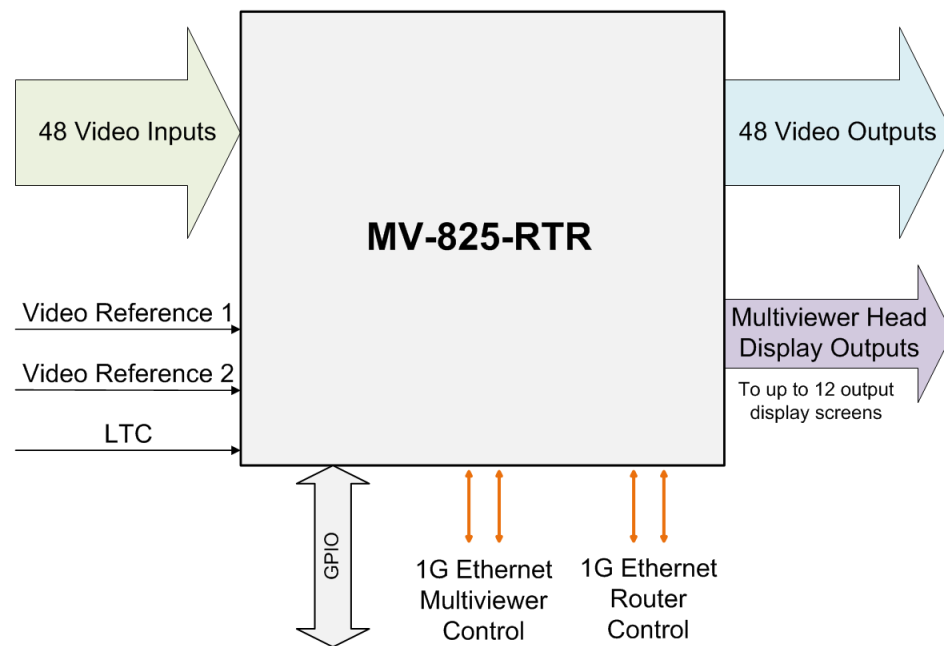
48 Video Inputs

MV-825-RTR

48 Video Outputs

Video Reference 1

Video Reference 2

LTC

Multiviewer Head Display Outputs

To up to 12 output display screens

GPIO

1G Ethernet Multiviewer Control

1G Ethernet Router Control